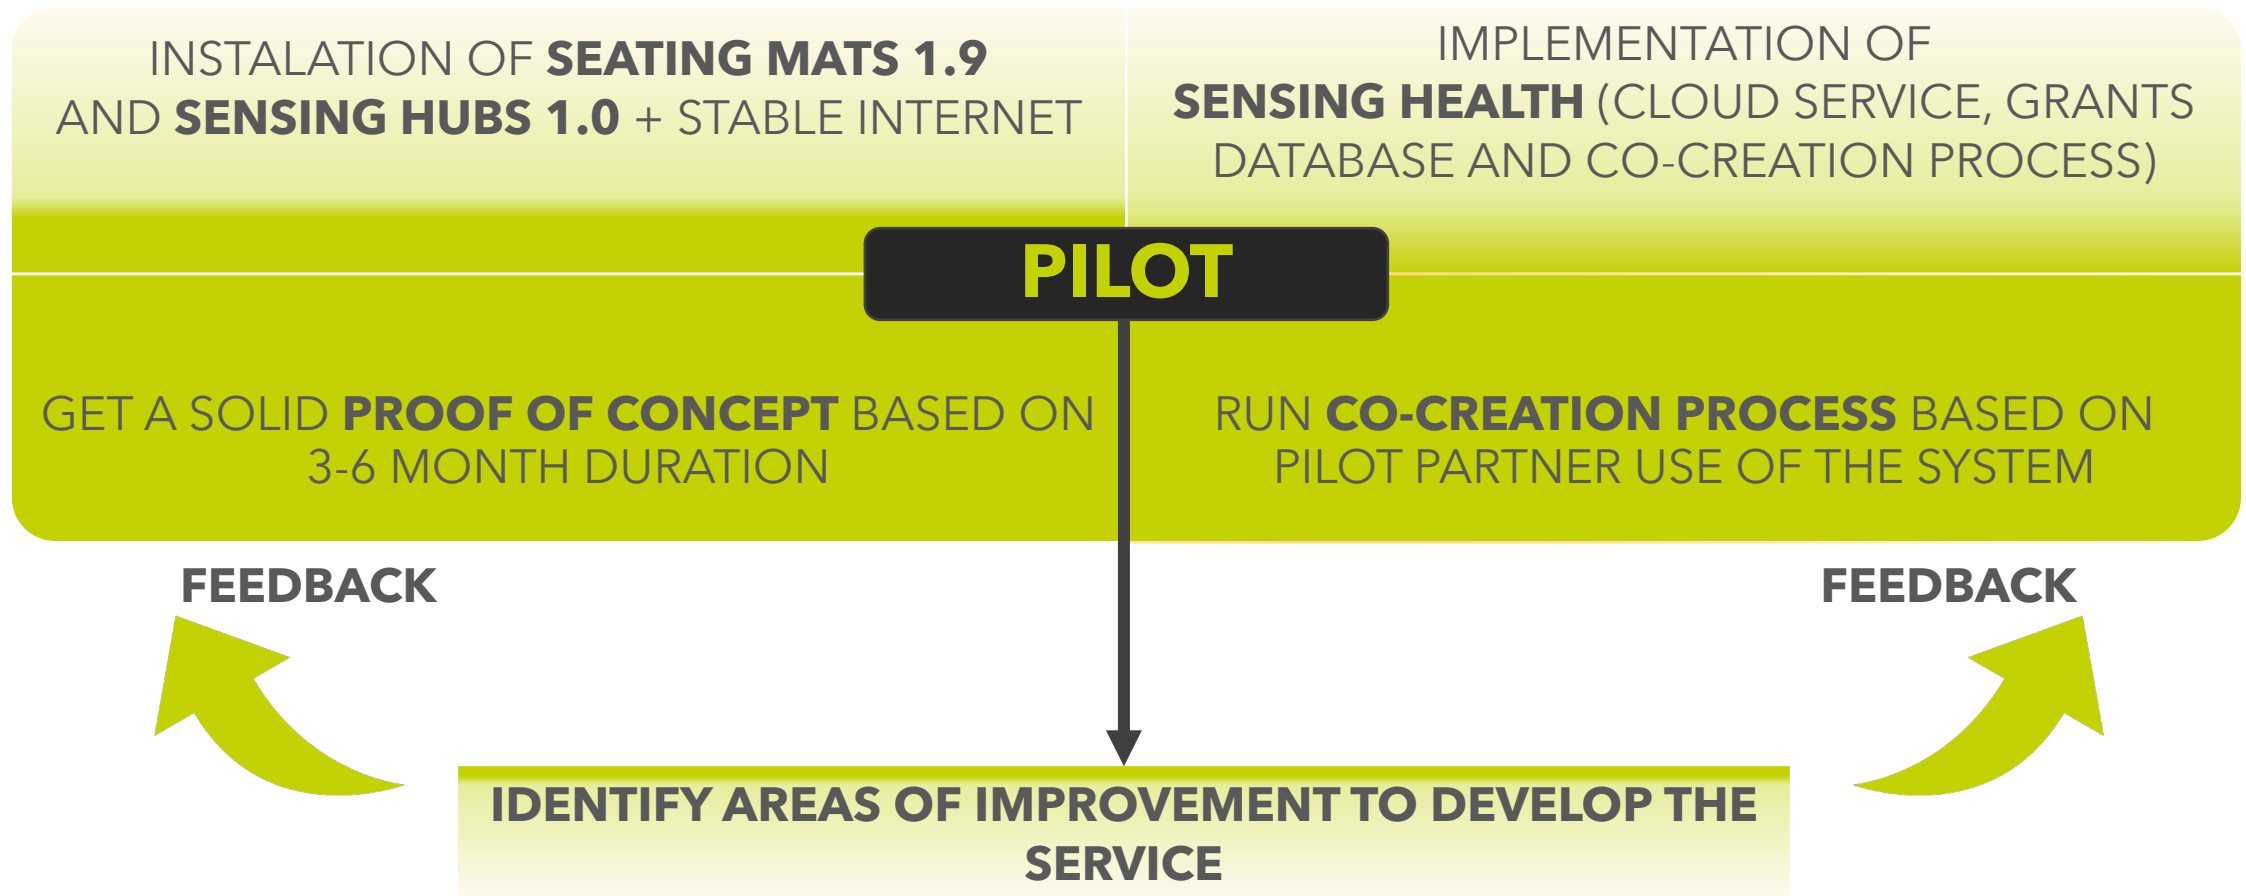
INSTALATION OF SEATING MATS 1.9 AND SENSING HUBS 1.0 + STABLE INTERNET

IMPLEMENTATION OF SENSING HEALTH (CLOUD SERVICE, GRANTS DATABASE AND CO-CREATION PROCESS)

PILOT

GET A SOLID PROOF OF CONCEPT BASED ON 3-6 MONTH DURATION

RUN CO-CREATION PROCESS BASED ON PILOT PARTNER USE OF THE SYSTEM

FEEDBACK

FEEDBACK

IDENTIFY AREAS OF IMPROVEMENT TO DEVELOP THE SERVICE